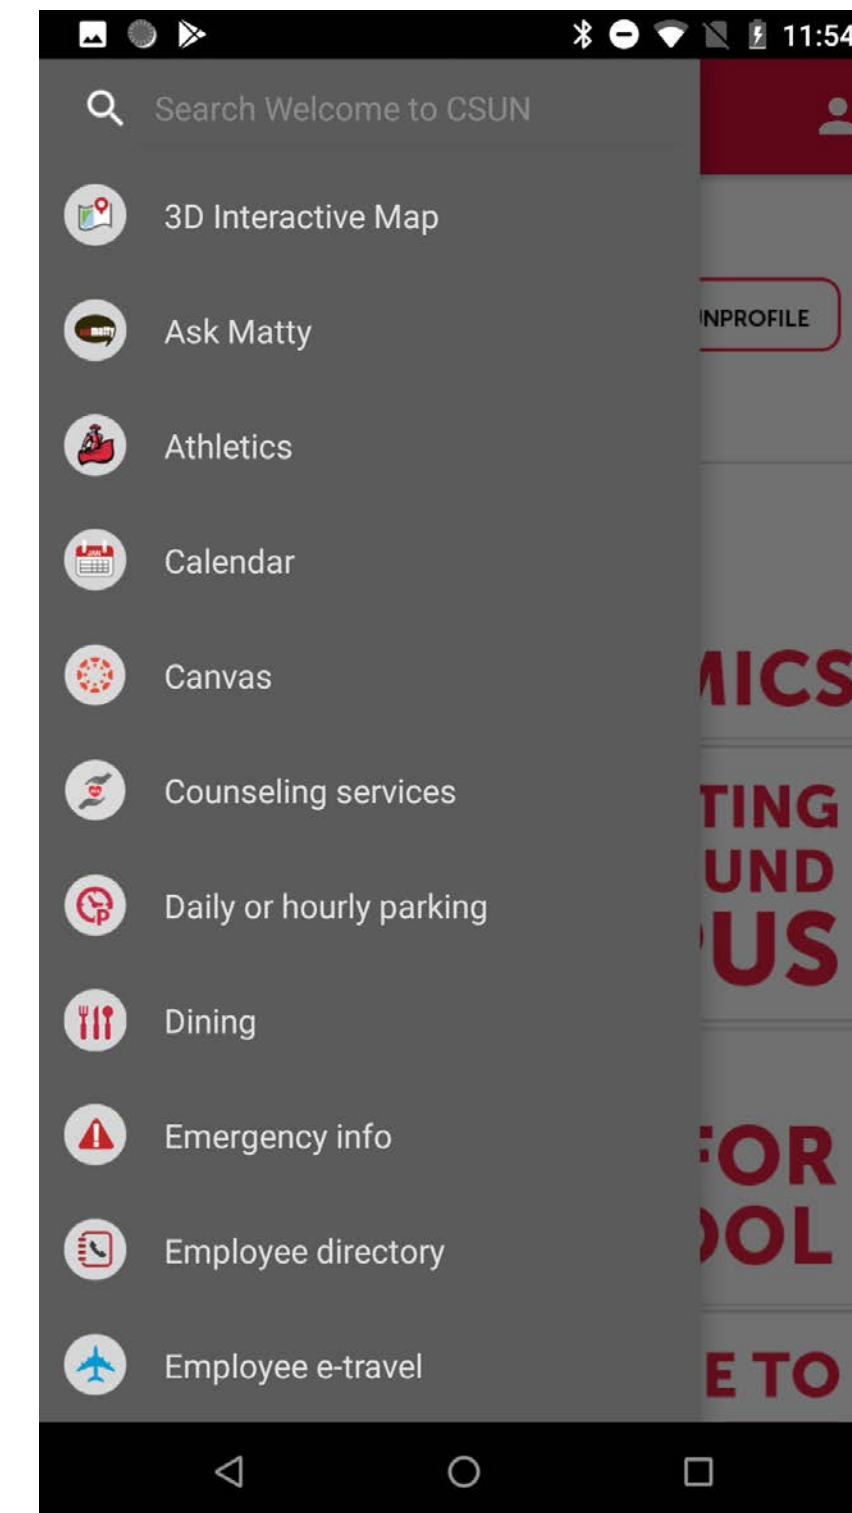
11:54

Search Welcome to CSUN

3D Interactive Map

Ask Matty

Athletics

Calendar

Canvas

Counseling services

Daily or hourly parking

Dining

Emergency info

Employee directory

Employee e-travel

NPROFILE

MICS

TING
UND
US

OR
OL

E TO